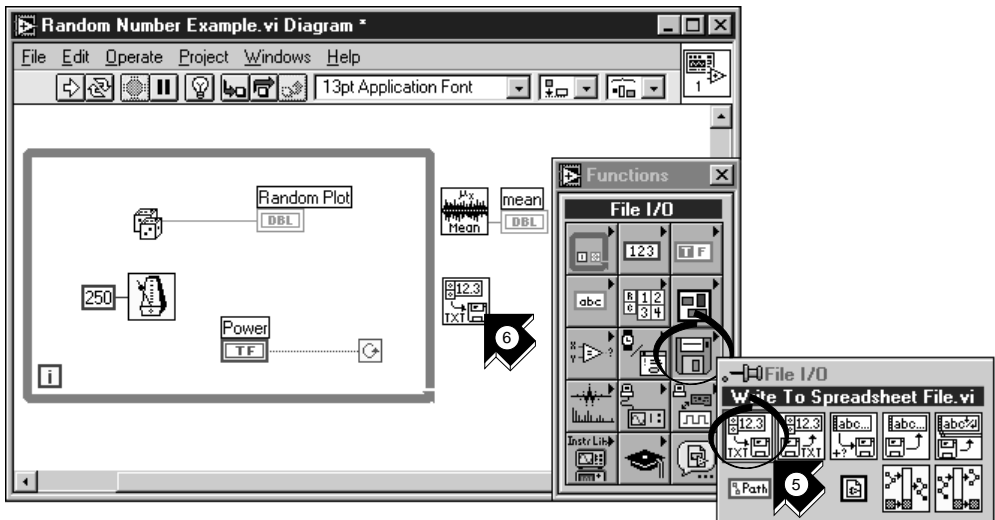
Random Number Example.vi Diagram *

File Edit Operate Project Windows Help

13pt Application Font

1

Random Plot
DBL

mean
DBL

Mean

250

Power
TF

i

12.3
TXT

6

Functions

File I/O

123

TF

abc

File I/O

Write To Spreadsheet File.vi

12.3
TXT

12.3
TXT

abc...

abc...

Instr Lib

Path

5